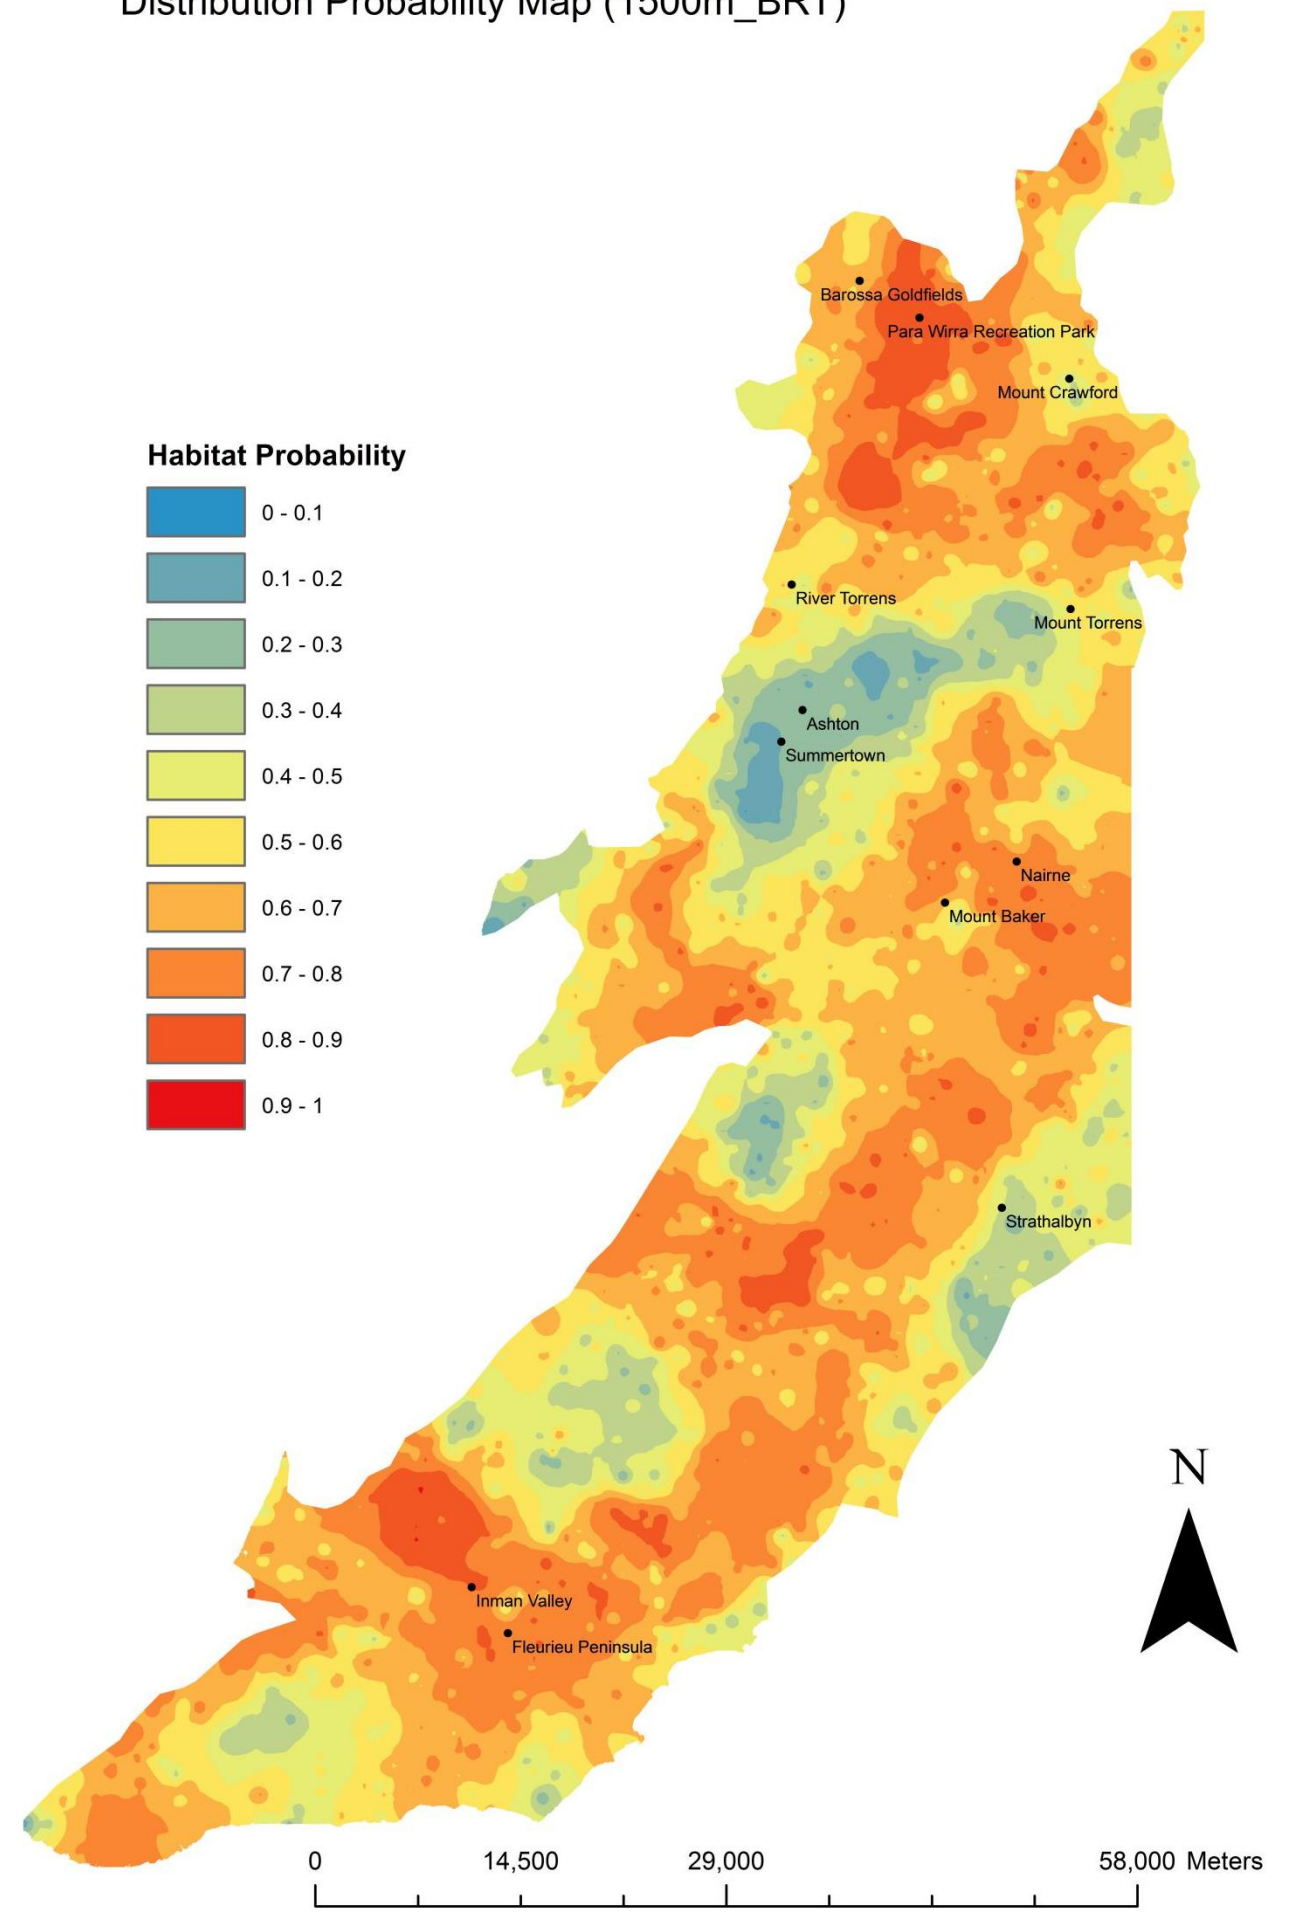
Distribution Probability Map (1500m_BRT)

Barossa Goldfields
Para Wirra Recreation Park
Mount Crawford

Habitat Probability
0 - 0.1
0.1 - 0.2
0.2 - 0.3
0.3 - 0.4
0.4 - 0.5
0.5 - 0.6
0.6 - 0.7
0.7 - 0.8
0.8 - 0.9
0.9 - 1

River Torrens
Mount Torrens
Ashton
Summertown
Nairne
Mount Baker
Strathalbyn
Inman Valley
Fleurieu Peninsula

N

0 14,500 29,000 58,000 Meters